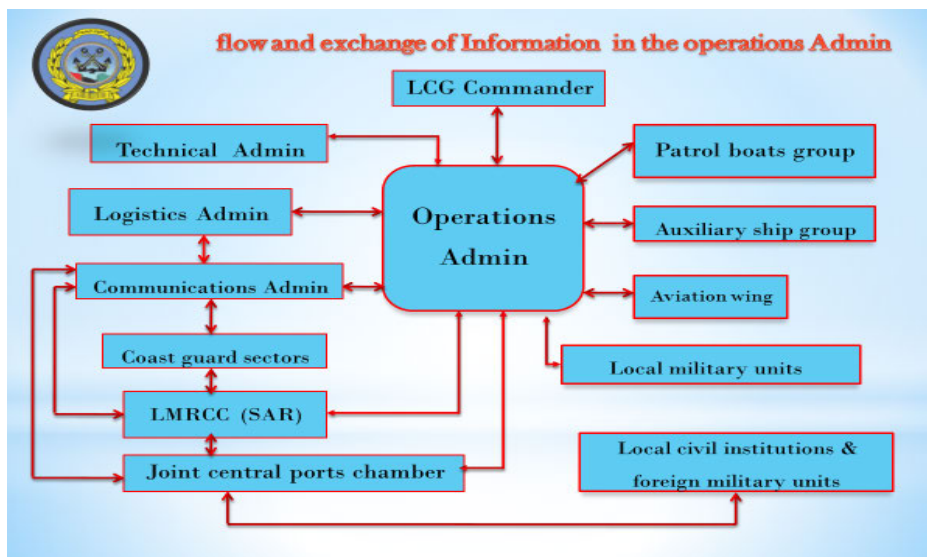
flow and exchange of Information in the operations Admin

LCG Commander

Technical Admin

Patrol boats group

Logistics Admin

Operations Admin

Auxiliary ship group

Communications Admin

Aviation wing

Coast guard sectors

Local military units

LMRCC (SAR)

Joint central ports chamber

Local civil institutions & foreign military units